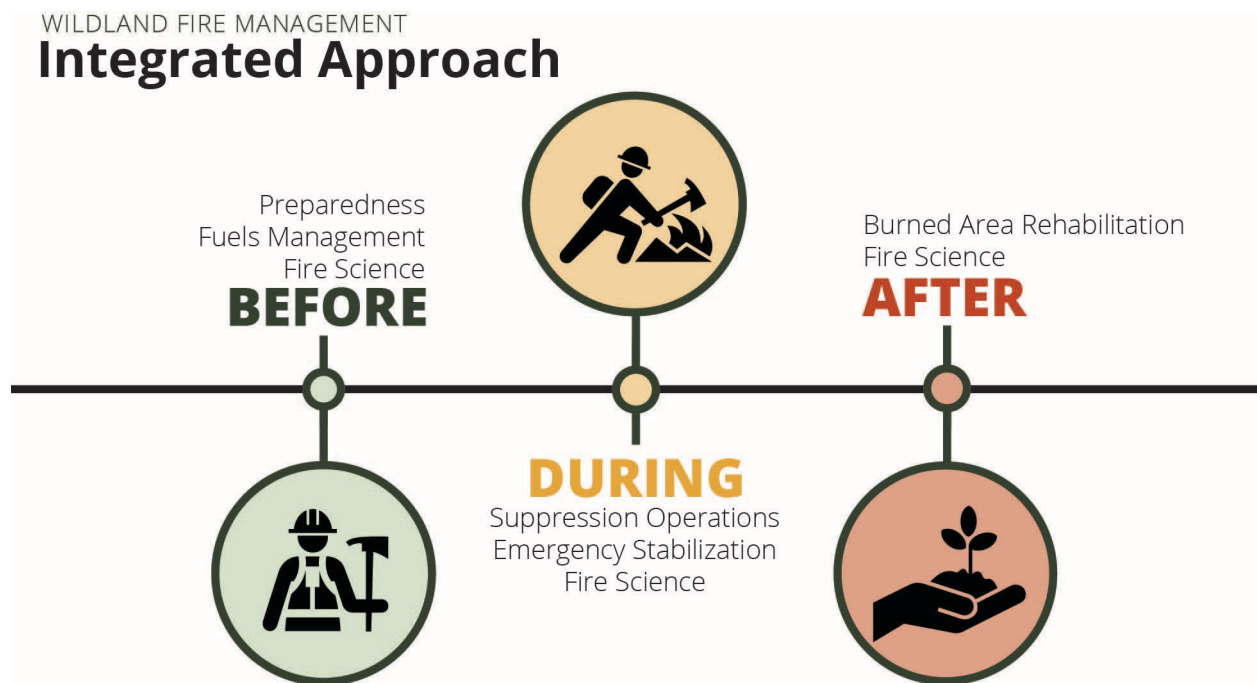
WILDLAND FIRE MANAGEMENT
Integrated Approach

Preparedness
Fuels Management
Fire Science
BEFORE

Burned Area Rehabilitation
Fire Science
AFTER

DURING
Suppression Operations
Emergency Stabilization
Fire Science